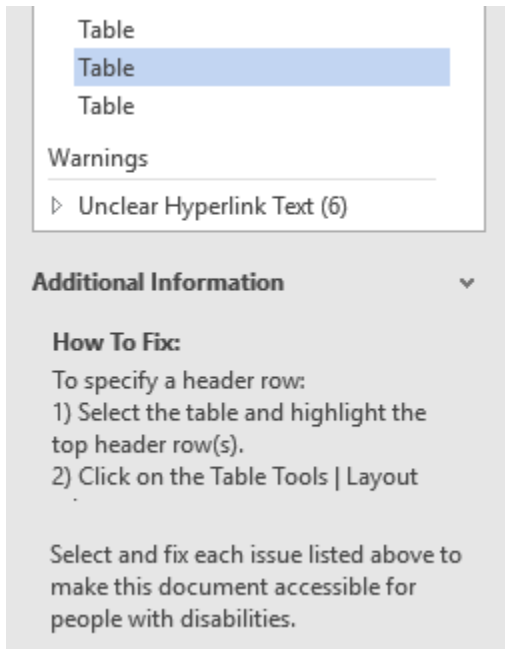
Table
Table
Table

Warnings

▷ Unclear Hyperlink Text (6)

Additional Information

How To Fix:

To specify a header row:
1) Select the table and highlight the top header row(s).
2) Click on the Table Tools | Layout
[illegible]

Select and fix each issue listed above to make this document accessible for people with disabilities.